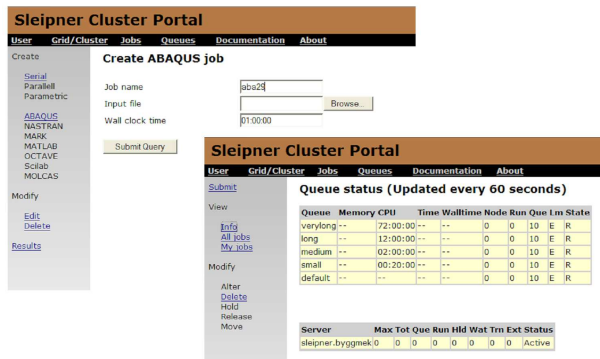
Sleipner Cluster Portal

User Grid/Cluster Jobs Queues Documentation About

Create

Serial
Parallell
Parametric

ABAQUS
NASTRAN
MARK
MATLAB
OCTAVE
Scilab
SMILES
MOLCAS

Modify

Edit
Delete

Results

Create ABAQUS job

Job name aba29
Input file Browse...
Wall clock time 01:00:00

Submit Query

Sleipner Cluster Portal

User Grid/Cluster Jobs Queues Documentation About

Submit

View

Info
All jobs
My jobs

Modify

Alter
Delete
Hold
Release
Move

Queue status (Updated every 60 seconds)

| Queue | Memory | CPU | Time | Walltime | Node | Run | Que | Lm | State |
|---|---|---|---|---|---|---|---|---|---|
| verylong | -- | 72:00:00 | -- | -- | 0 | 0 | 10 | E | R |
| long | -- | 12:00:00 | -- | -- | 0 | 0 | 10 | E | R |
| medium | -- | 02:00:00 | -- | -- | 0 | 0 | 10 | E | R |
| small | -- | 00:20:00 | -- | -- | 0 | 0 | 10 | E | R |
| default | -- | -- | -- | -- | 0 | 0 | 10 | E | R |

| Server | Max | Tot | Que | Run | Hld | Wat | Trn | Ext | Status |
|---|---|---|---|---|---|---|---|---|---|
| sleipner.byggmek | 0 | 0 | 0 | 0 | 0 | 0 | 0 | 0 | Active |